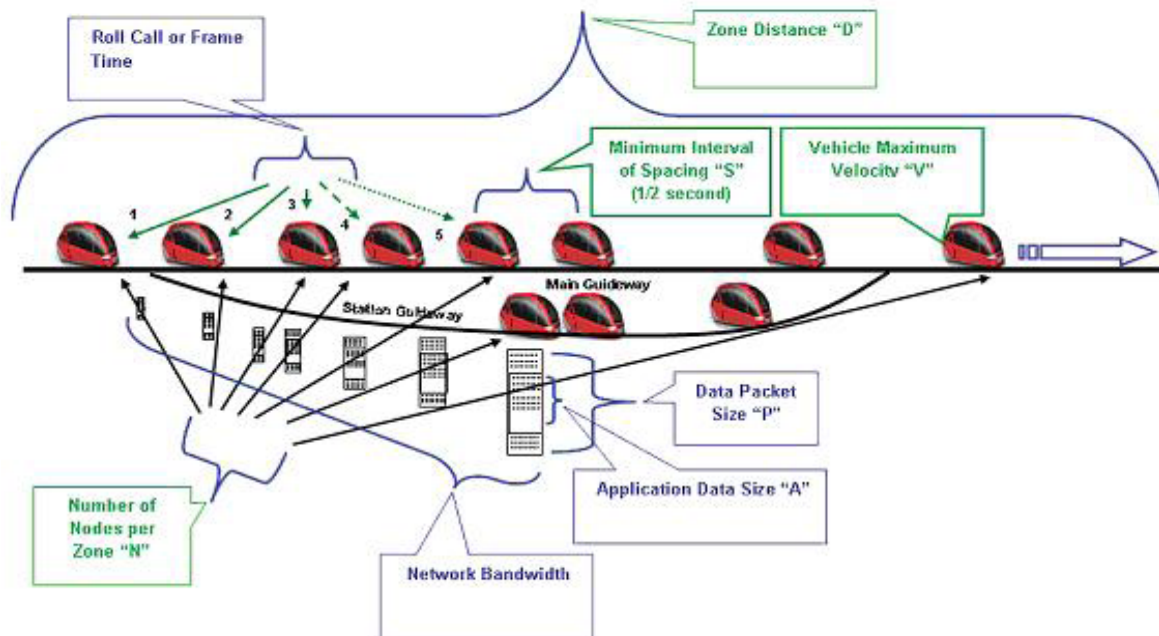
Roll Call or Frame Time

Zone Distance "D"

Minimum Interval of Spacing "S" (1/2 second)

Vehicle Maximum Velocity "V"

1

2

3

4

5

Main Guideway

Station Guideway

Data Packet Size "P"

Application Data Size "A"

Number of Nodes per Zone "N"

Network Bandwidth